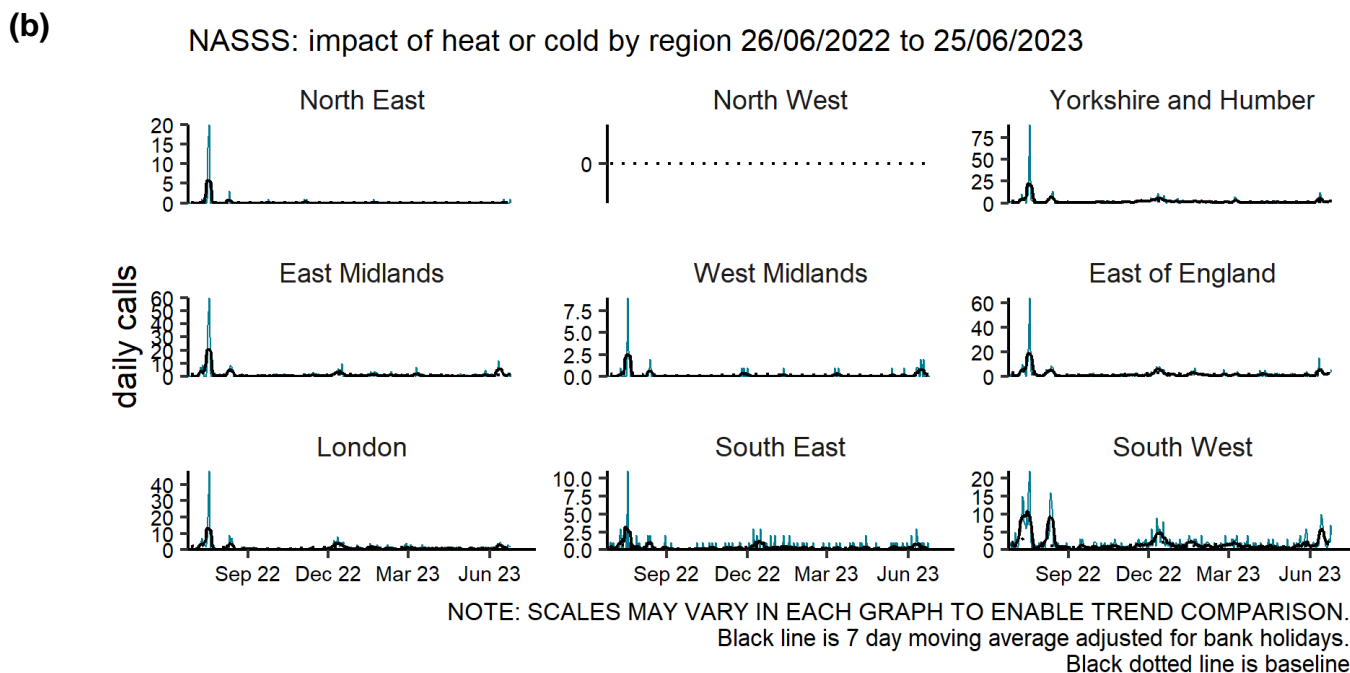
(b)

NASSS: impact of heat or cold by region 26/06/2022 to 25/06/2023

daily calls

North East
20
15
10
5
0

North West
0

Yorkshire and Humber
75
50
25
0

East Midlands
60
50
40
30
20
10
0

West Midlands
7.5
5.0
2.5
0.0

East of England
60
40
20
0

London
40
30
20
10
0

South East
10.0
7.5
5.0
2.5
0.0

South West
20
15
10
5
0

Sep 22 Dec 22 Mar 23 Jun 23

Sep 22 Dec 22 Mar 23 Jun 23

Sep 22 Dec 22 Mar 23 Jun 23

NOTE: SCALES MAY VARY IN EACH GRAPH TO ENABLE TREND COMPARISON.
Black line is 7 day moving average adjusted for bank holidays.
Black dotted line is baseline